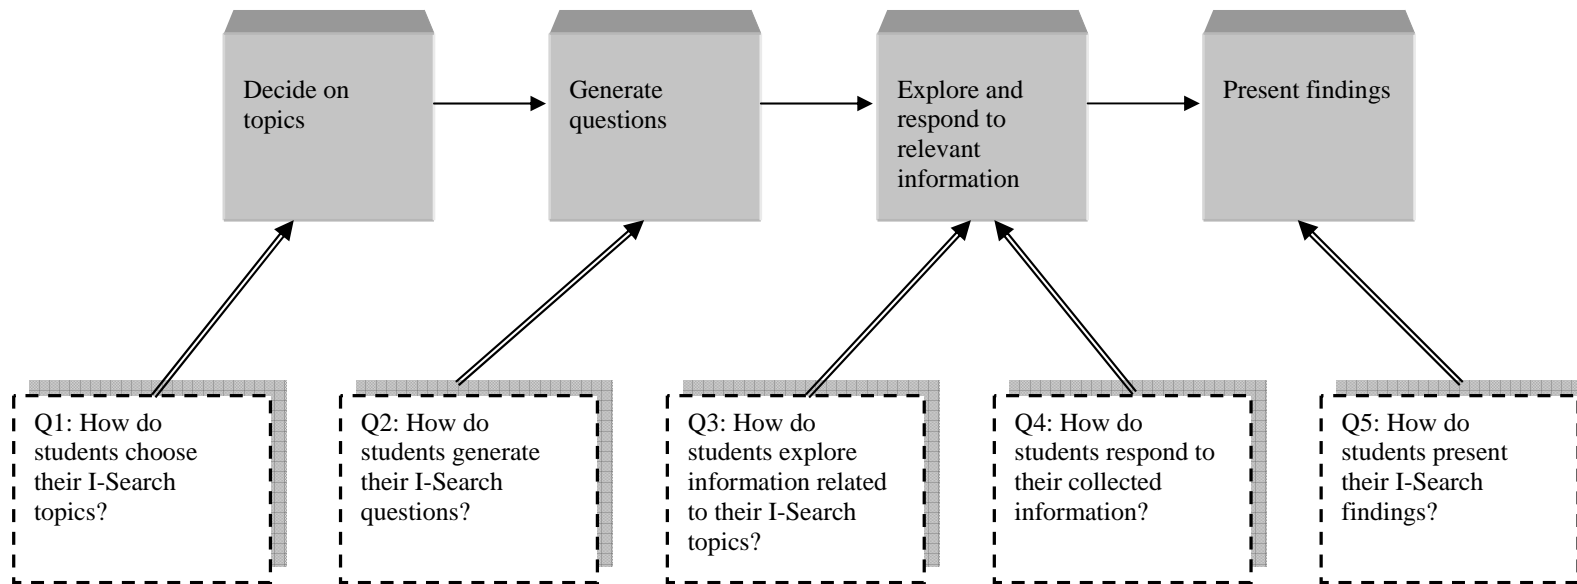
Decide on topics

Generate questions

Explore and respond to relevant information

Present findings

Q1: How do students choose their I-Search topics?

Q2: How do students generate their I-Search questions?

Q3: How do students explore information related to their I-Search topics?

Q4: How do students respond to their collected information?

Q5: How do students present their I-Search findings?